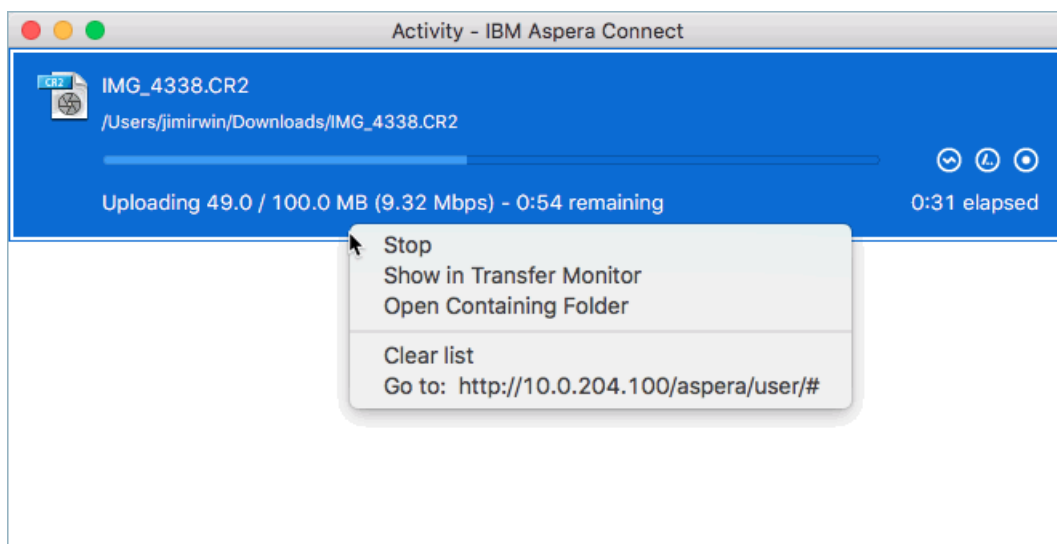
Activity - IBM Aspera Connect

CR2

IMG_4338.CR2

/Users/jimirwin/Downloads/IMG_4338.CR2

Uploading 49.0 / 100.0 MB (9.32 Mbps) - 0:54 remaining

0:31 elapsed

Stop
Show in Transfer Monitor
Open Containing Folder

Clear list
Go to: http://10.0.204.100/aspera/user/#